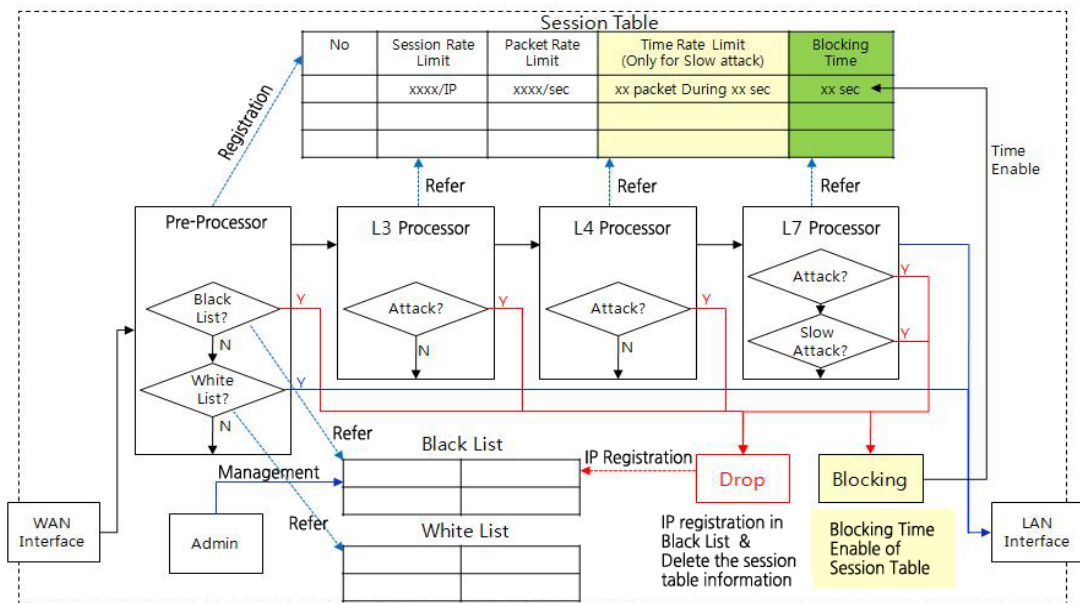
Session Table

| No | Session Rate Limit | Packet Rate Limit | Time Rate Limit (Only for Slow attack) | Blocking Time |
|---|---|---|---|---|
| | xxxx/IP | xxxx/sec | xx packet During xx sec | xx sec |
| | | | | |
| | | | | |

Registration

Time Enable

Refer
Refer
Refer

Pre-Processor
L3 Processor
L4 Processor
L7 Processor

Black List?
Y
N
White List?
Y
N

Attack?
Y
N

Attack?
Y
N

Attack?
Y
Slow Attack?
Y

Refer
Black List
IP Registration
Management
Drop
Blocking

WAN Interface
Admin
Refer
White List

IP registration in Black List & Delete the session table information

Blocking Time Enable of Session Table

LAN Interface